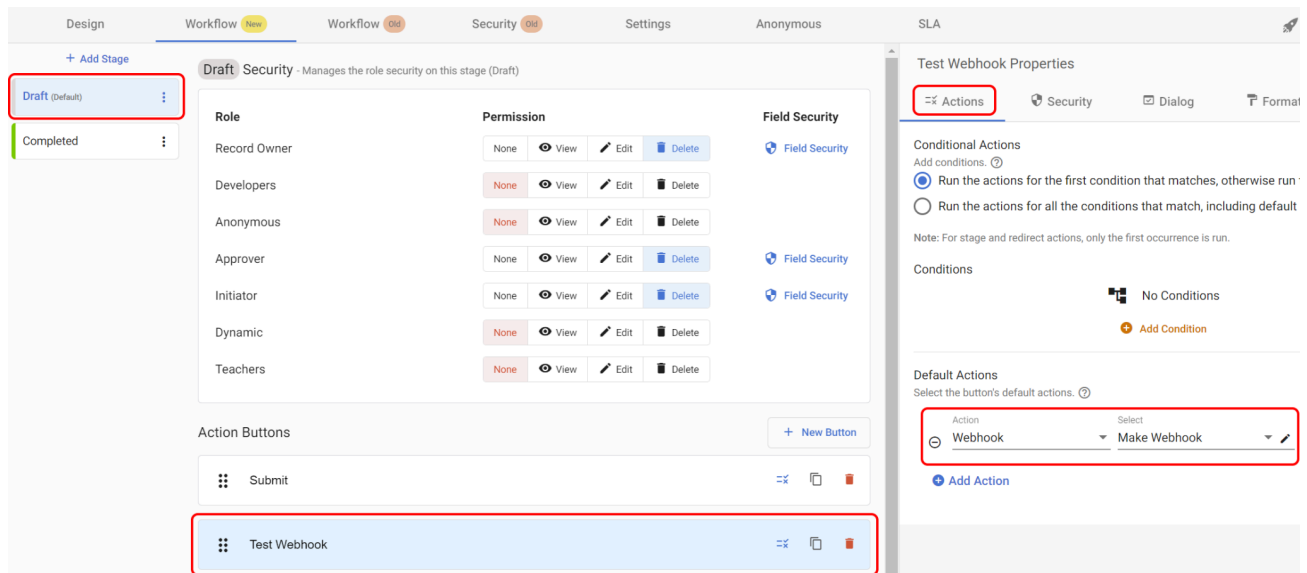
Design Workflow New Workflow Old Security Old Settings Anonymous SLA

+ Add Stage

Draft (Default)

Completed

Draft Security - Manages the role security on this stage (Draft)

| Role | Permission | Field Security |
|---|---|---|
| Record Owner | None View Edit Delete | Field Security |
| Developers | None View Edit Delete | |
| Anonymous | None View Edit Delete | |
| Approver | None View Edit Delete | Field Security |
| Initiator | None View Edit Delete | Field Security |
| Dynamic | None View Edit Delete | |
| Teachers | None View Edit Delete | |

Action Buttons

+ New Button

Submit

Test Webhook

Test Webhook Properties

Actions Security Dialog Format

Conditional Actions

Add conditions.

Run the actions for the first condition that matches, otherwise run

Run the actions for all the conditions that match, including default

Note: For stage and redirect actions, only the first occurrence is run.

Conditions

No Conditions

Add Condition

Default Actions

Select the button's default actions.

Action
Webhook

Select
Make Webhook

Add Action